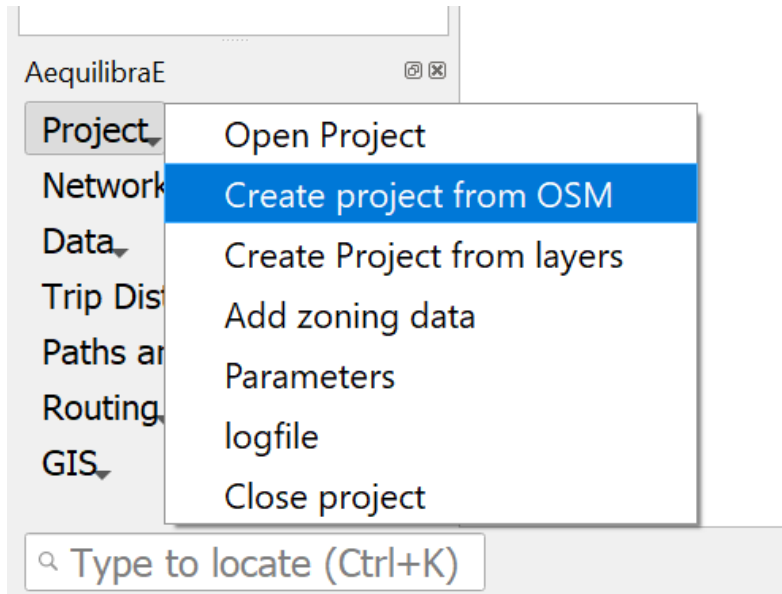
AequilibraE

Project
Network
Data
Trip Dist
Paths ar
Routing
GIS

Open Project
Create project from OSM
Create Project from layers
Add zoning data
Parameters
logfile
Close project

Type to locate (Ctrl+K)